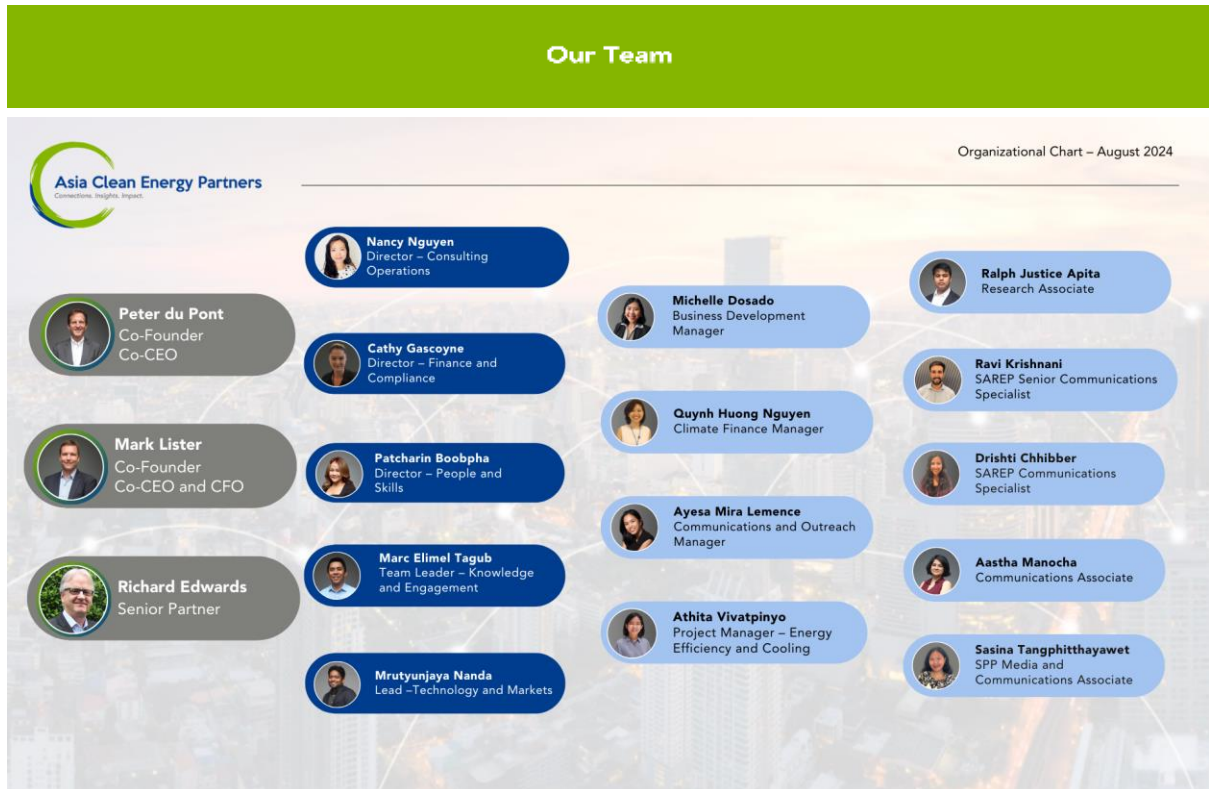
Our Team

Asia Clean Energy Partners
Connections. Insights. Impact.

Organizational Chart – August 2024

Peter du Pont
Co-Founder
Co-CEO

Mark Lister
Co-Founder
Co-CEO and CFO

Richard Edwards
Senior Partner

Nancy Nguyen
Director – Consulting Operations

Cathy Gascoyne
Director – Finance and Compliance

Patcharin Boobpha
Director – People and Skills

Marc Elimel Tagub
Team Leader – Knowledge and Engagement

Mrutyunjaya Nanda
Lead –Technology and Markets

Michelle Dosado
Business Development Manager

Quynh Huong Nguyen
Climate Finance Manager

Ayesa Mira Lemence
Communications and Outreach Manager

Athita Vivatpinyo
Project Manager – Energy Efficiency and Cooling

Ralph Justice Apita
Research Associate

Ravi Krishnani
SAREP Senior Communications Specialist

Drishti Chhibber
SAREP Communications Specialist

Aastha Manocha
Communications Associate

Sasina Tangphitthayawet
SPP Media and Communications Associate